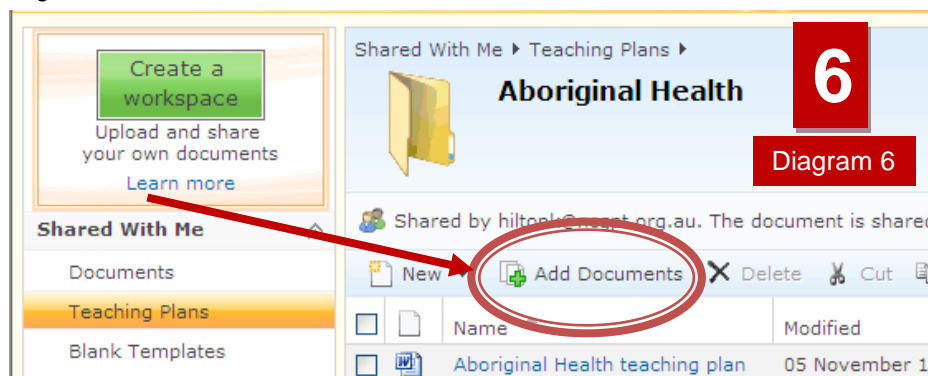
Create a workspace

Upload and share your own documents

Learn more

Shared With Me

Documents

Teaching Plans

Blank Templates

Shared With Me ▸ Teaching Plans ▸

Aboriginal Health

6

Diagram 6

Shared by hiltonk@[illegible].org.au. The document is shared

New

Add Documents

Delete

Cut

Name

Modified

Aboriginal Health teaching plan

05 November 1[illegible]